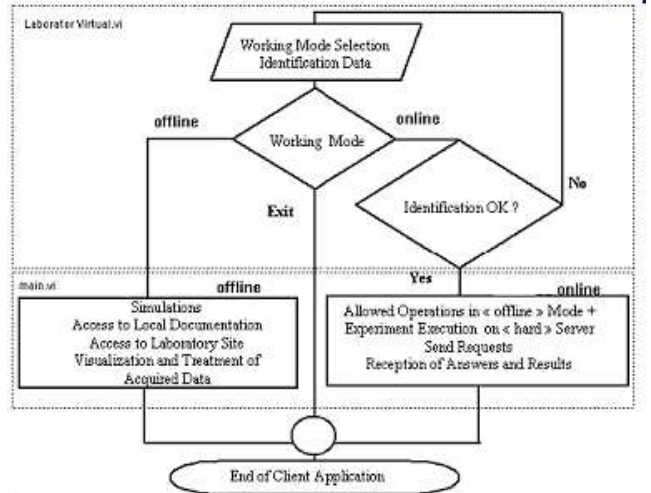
Laborator Virtual.vi

Working Mode Selection
Identification Data

offline

Working Mode

online

No

Exit

Identification OK ?

Yes

main.vi

offline

online

Simulations
Access to Local Documentation
Access to Laboratory Site
Visualization and Treatment of Acquired Data

Allowed Operations in « offline » Mode +
Experiment Execution on « hard » Server
Send Requests
Reception of Answers and Results

End of Client Application